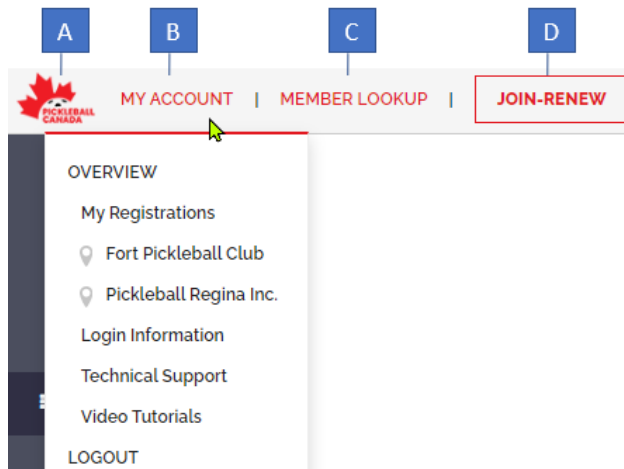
A B C D

PICKLEBALL CANADA

MY ACCOUNT | MEMBER LOOKUP | JOIN-RENEW

OVERVIEW

My Registrations

Fort Pickleball Club

Pickleball Regina Inc.

Login Information

Technical Support

Video Tutorials

LOGOUT